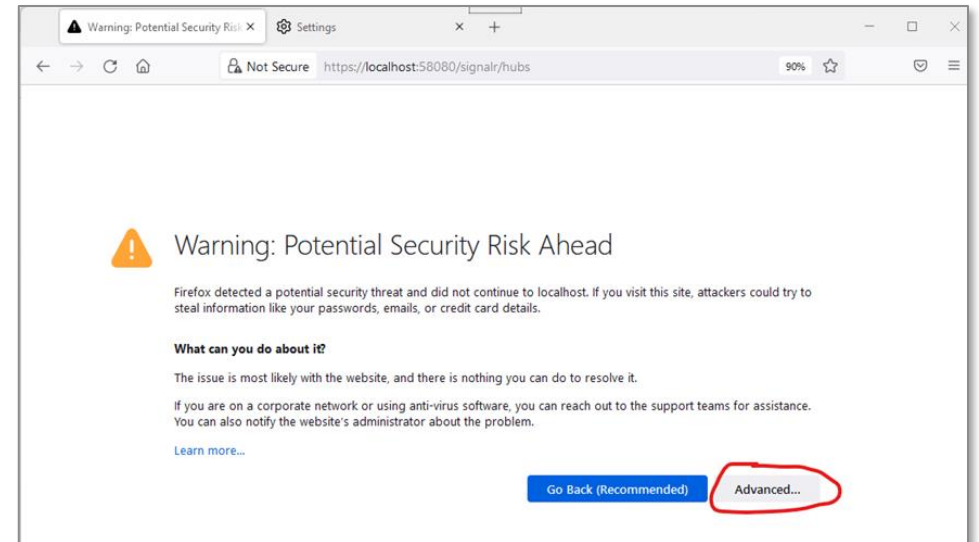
Warning: Potential Security Risk
Settings

Not Secure https://localhost:58080/signalr/hubs
90%

Warning: Potential Security Risk Ahead

Firefox detected a potential security threat and did not continue to localhost. If you visit this site, attackers could try to steal information like your passwords, emails, or credit card details.

What can you do about it?

The issue is most likely with the website, and there is nothing you can do to resolve it.

If you are on a corporate network or using anti-virus software, you can reach out to the support teams for assistance. You can also notify the website's administrator about the problem.

Learn more...

Go Back (Recommended)
Advanced...